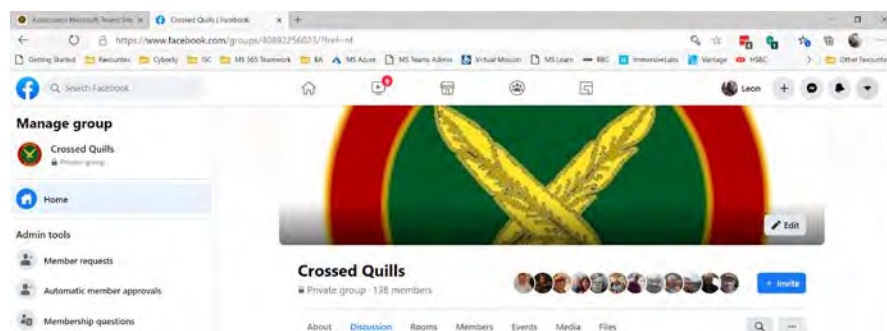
Association Microsoft Teams Site | Crossed Quills | Facebook

https://www.facebook.com/groups/40892256033/?fref=nf

Getting Started | Favourites | Cyberly | ISC | MS 365 Teamwork | RA | MS Azure | MS Teams Admin | Virtual Mission | MS Learn | BBC | ImmersiveLabs | Vantage | HSBC | Other favourites

Search Facebook

Leon

Manage group

Crossed Quills
Private group

Home

Admin tools

Member requests

Automatic member approvals

Membership questions

Edit

Crossed Quills
Private group · 138 members

+ Invite

About | Discussion | Rooms | Members | Events | Media | Files